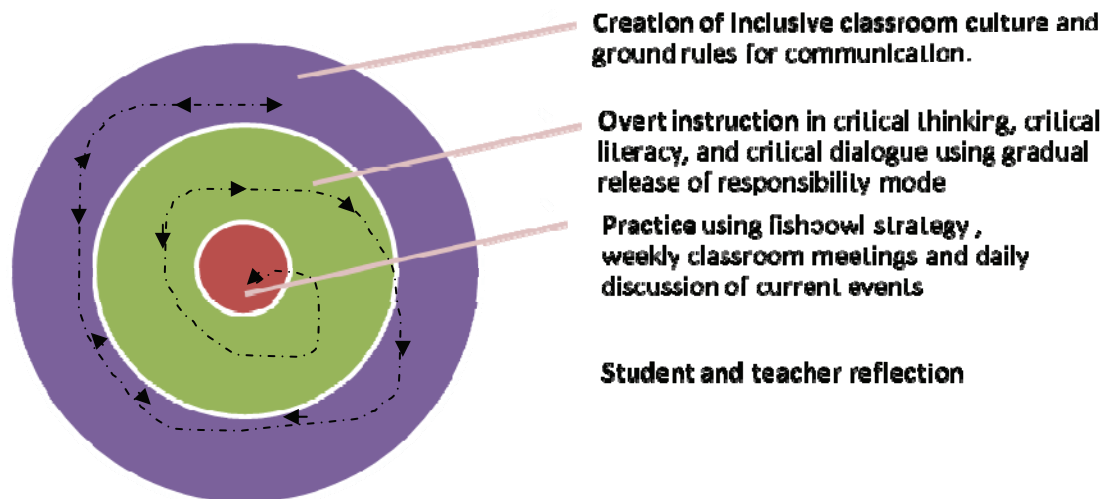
Creation of inclusive classroom culture and ground rules for communication.

Overt instruction in critical thinking, critical literacy, and critical dialogue using gradual release of responsibility mode

Practice using fishbowl strategy , weekly classroom meetings and daily discussion of current events

Student and teacher reflection